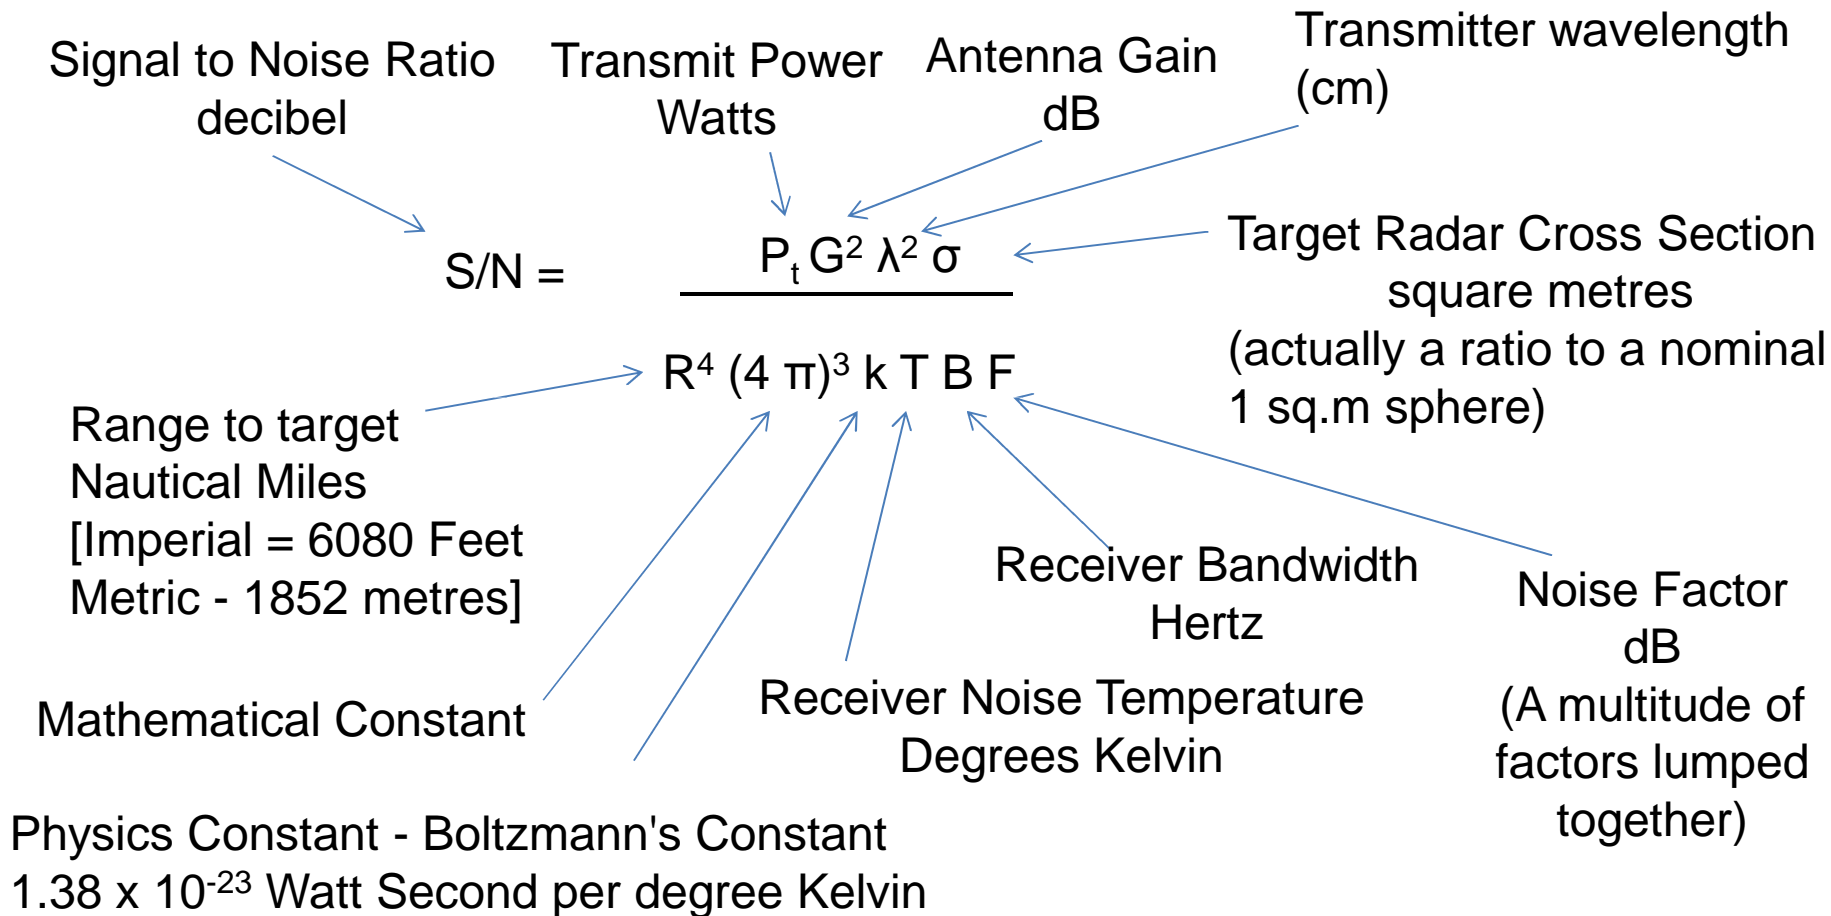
Signal to Noise Ratio
decibel

Transmit Power
Watts

Antenna Gain
dB

Transmitter wavelength
(cm)

$S/N = \frac{P_t G^2 \lambda^2 \sigma}{R^4 (4 \pi)^3 k T B F}$

Target Radar Cross Section
square metres
(actually a ratio to a nominal
1 sq.m sphere)

Range to target
Nautical Miles
[Imperial = 6080 Feet
Metric - 1852 metres]

Receiver Bandwidth
Hertz

Noise Factor
dB
(A multitude of
factors lumped
together)

Mathematical Constant

Receiver Noise Temperature
Degrees Kelvin

Physics Constant - Boltzmann's Constant
1.38 x $10^{-23}$ Watt Second per degree Kelvin